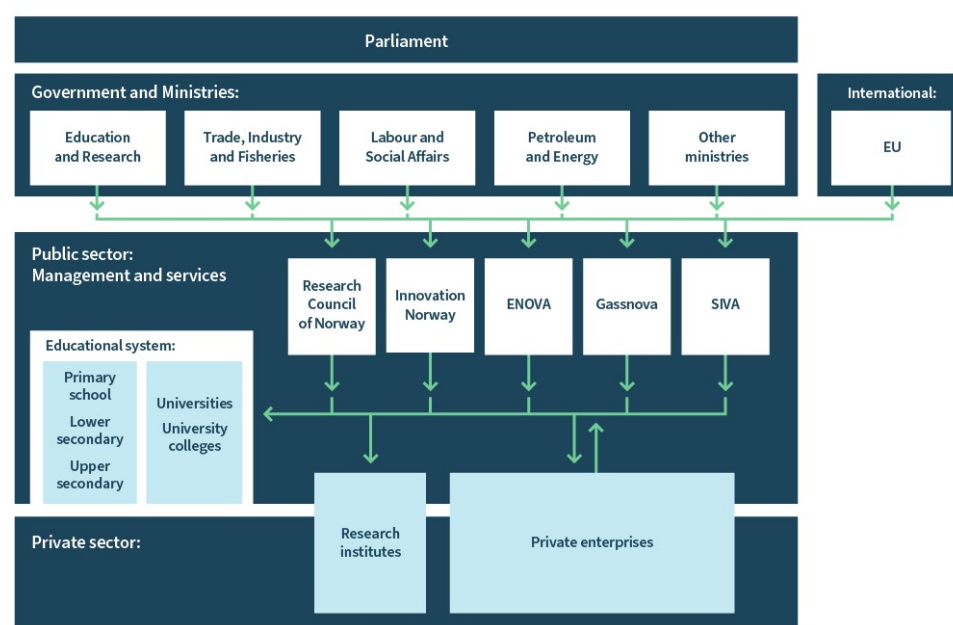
Parliament

Government and Ministries:

Education and Research

Trade, Industry and Fisheries

Labour and Social Affairs

Petroleum and Energy

Other ministries

International:

EU

Public sector: Management and services

Research Council of Norway

Innovation Norway

ENOVA

Gassnova

SIVA

Educational system:

Primary school

Lower secondary

Upper secondary

Universities

University colleges

Private sector:

Research institutes

Private enterprises